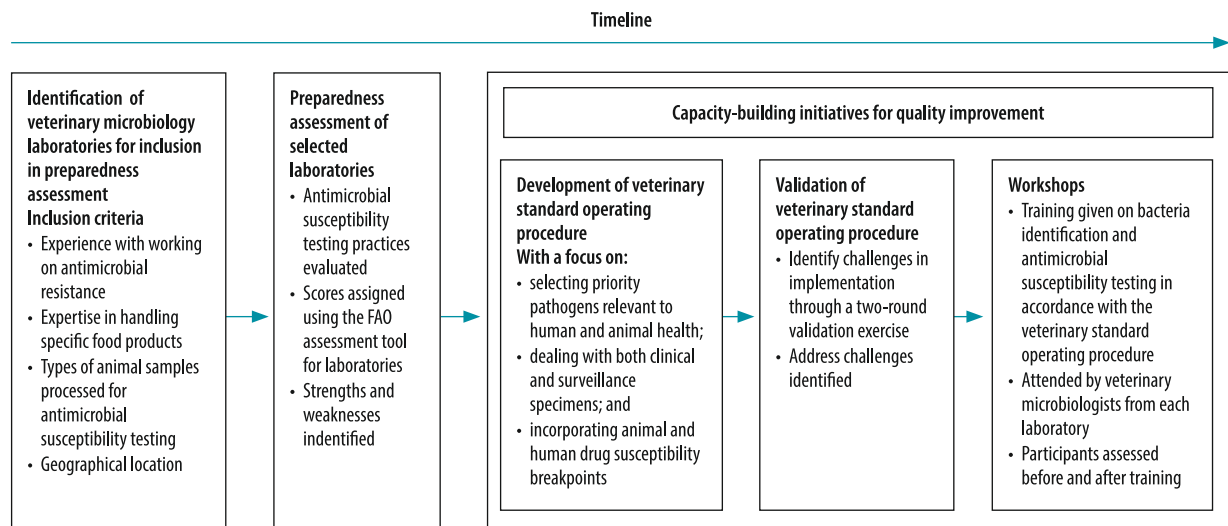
Timeline

Identification of veterinary microbiology laboratories for inclusion in preparedness assessment
Inclusion criteria
• Experience with working on antimicrobial resistance
• Expertise in handling specific food products
• Types of animal samples processed for antimicrobial susceptibility testing
• Geographical location

Preparedness assessment of selected laboratories
• Antimicrobial susceptibility testing practices evaluated
• Scores assigned using the FAO assessment tool for laboratories
• Strengths and weaknesses indentified

Capacity-building initiatives for quality improvement

Development of veterinary standard operating procedure
With a focus on:
• selecting priority pathogens relevant to human and animal health;
• dealing with both clinical and surveillance specimens; and
• incorporating animal and human drug susceptibility breakpoints

Validation of veterinary standard operating procedure
• Identify challenges in implementation through a two-round validation exercise
• Address challenges identified

Workshops
• Training given on bacteria identification and antimicrobial susceptibility testing in accordance with the veterinary standard operating procedure
• Attended by veterinary microbiologists from each laboratory
• Participants assessed before and after training